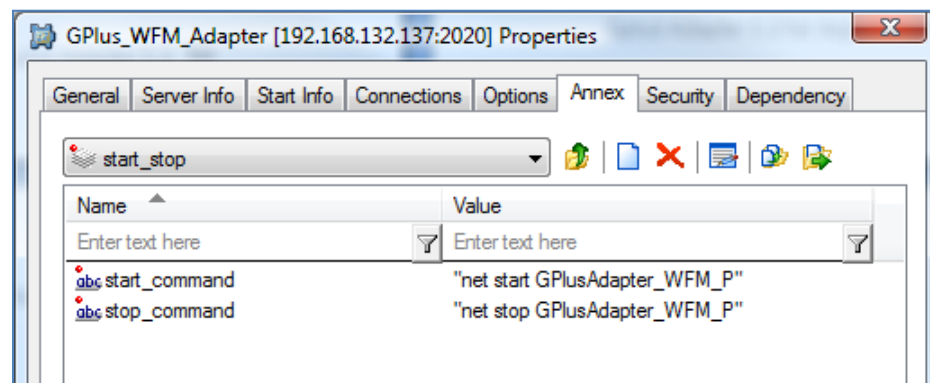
GPlus_WFM_Adapter [192.168.132.137:2020] Properties

General | Server Info | Start Info | Connections | Options | Annex | Security | Dependency

start_stop

| Name | Value |
|---|---|
| Enter text here | Enter text here |
| abc start_command | "net start GPlusAdapter_WFM_P" |
| abc stop_command | "net stop GPlusAdapter_WFM_P" |